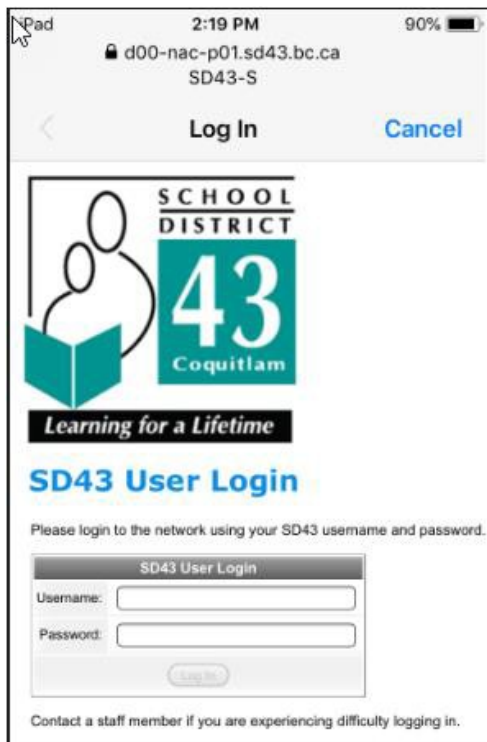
iPad 2:19 PM 90%

d00-nac-p01.sd43.bc.ca

SD43-S

Log In

Cancel

SCHOOL DISTRICT 43 Coquitlam

Learning for a Lifetime

SD43 User Login

Please login to the network using your SD43 username and password.

SD43 User Login

Username:

Password:

Log In

Contact a staff member if you are experiencing difficulty logging in.